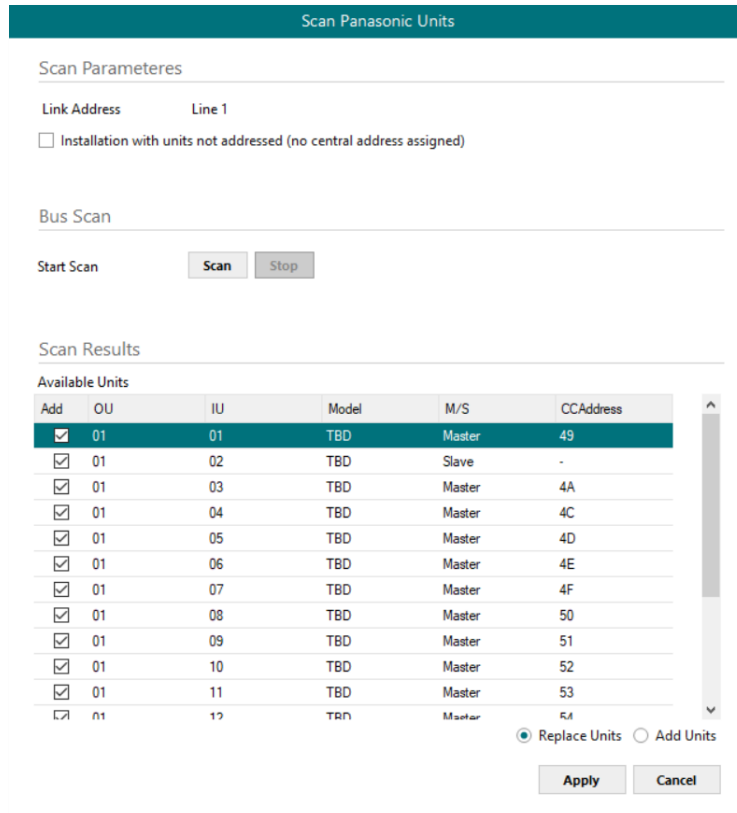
Scan Panasonic Units

Scan Parameteres

Link Address Line 1

Installation with units not addressed (no central address assigned)

Bus Scan

Start Scan Scan Stop

Scan Results

Available Units

| Add | OU | IU | Model | M/S | CCAddress |
|---|---|---|---|---|---|
| ☑ | 01 | 01 | TBD | Master | 49 |
| ☑ | 01 | 02 | TBD | Slave | - |
| ☑ | 01 | 03 | TBD | Master | 4A |
| ☑ | 01 | 04 | TBD | Master | 4C |
| ☑ | 01 | 05 | TBD | Master | 4D |
| ☑ | 01 | 06 | TBD | Master | 4E |
| ☑ | 01 | 07 | TBD | Master | 4F |
| ☑ | 01 | 08 | TBD | Master | 50 |
| ☑ | 01 | 09 | TBD | Master | 51 |
| ☑ | 01 | 10 | TBD | Master | 52 |
| ☑ | 01 | 11 | TBD | Master | 53 |
| ☑ | 01 | 12 | TBD | Master | 54 |

Replace Units Add Units

Apply Cancel